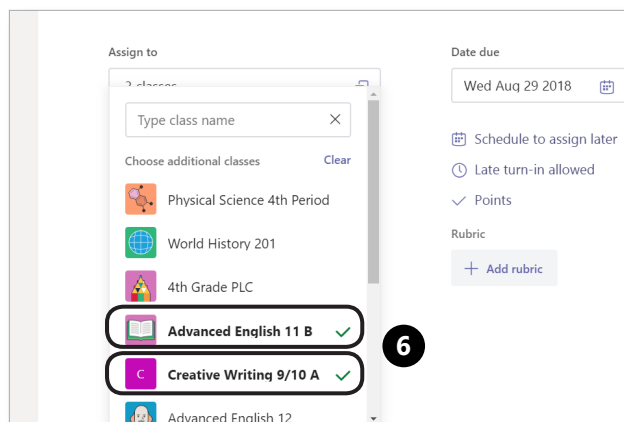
Assign to

2 classes

Type class name

Choose additional classes

Clear

Physical Science 4th Period

World History 201

4th Grade PLC

Advanced English 11 B

C

Creative Writing 9/10 A

Advanced English 12

Date due

Wed Aug 29 2018

Schedule to assign later

Late turn-in allowed

Points

Rubric

Add rubric

6